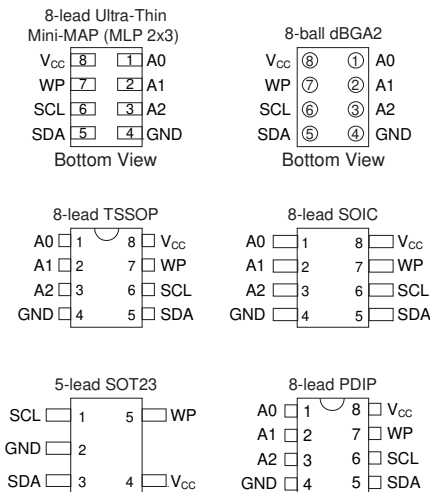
8-lead Ultra-Thin Mini-MAP (MLP 2x3)

$V_{CC}$ 8 1 A0
WP 7 2 A1
SCL 6 3 A2
SDA 5 4 GND

Bottom View

8-ball dBGA2

$V_{CC}$ ⑧ ① A0
WP ⑦ ② A1
SCL ⑥ ③ A2
SDA ⑤ ④ GND

Bottom View

8-lead TSSOP

A0 1 8 $V_{CC}$
A1 2 7 WP
A2 3 6 SCL
GND 4 5 SDA

8-lead SOIC

A0 1 8 $V_{CC}$
A1 2 7 WP
A2 3 6 SCL
GND 4 5 SDA

5-lead SOT23

SCL 1 5 WP
GND 2
SDA 3 4 $V_{CC}$

8-lead PDIP

A0 1 8 $V_{CC}$
A1 2 7 WP
A2 3 6 SCL
GND 4 5 SDA